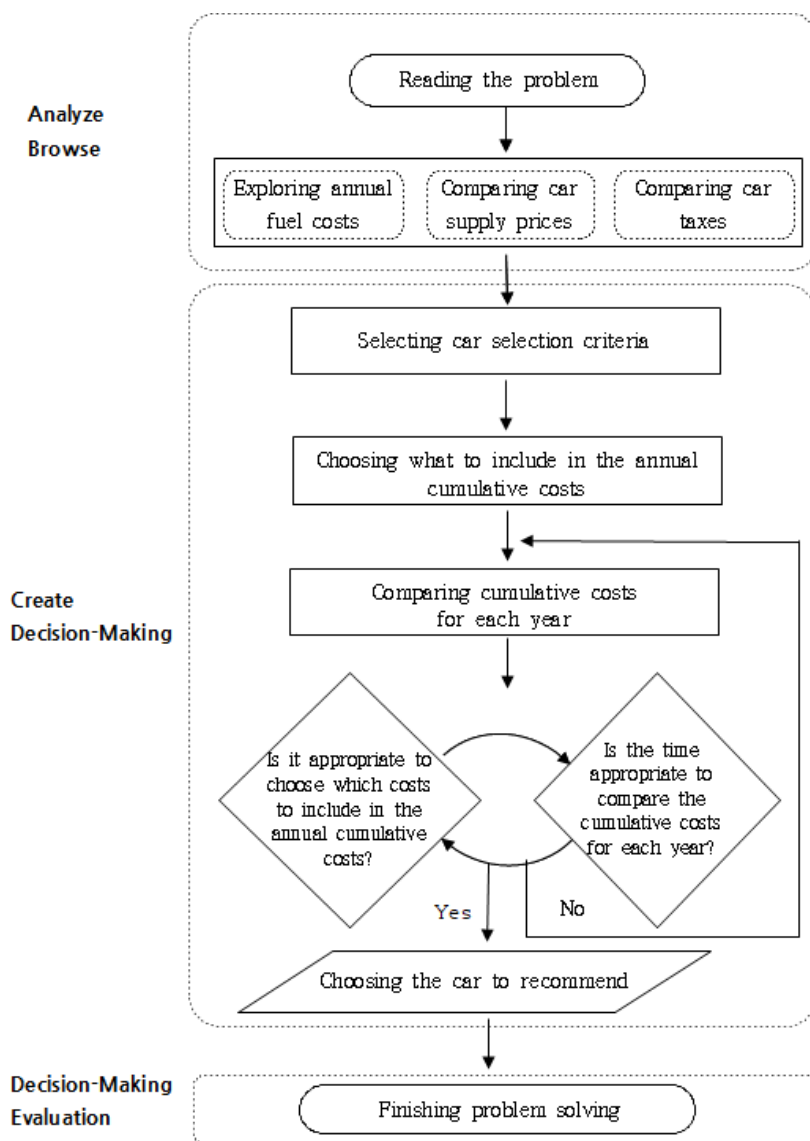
Analyze
Browse

Reading the problem

Exploring annual fuel costs

Comparing car supply prices

Comparing car taxes

Create
Decision-Making

Selecting car selection criteria

Choosing what to include in the annual cumulative costs

Comparing cumulative costs for each year

Is it appropriate to choose which costs to include in the annual cumulative costs?

Is the time appropriate to compare the cumulative costs for each year?

Yes

No

Choosing the car to recommend

Decision-Making
Evaluation

Finishing problem solving